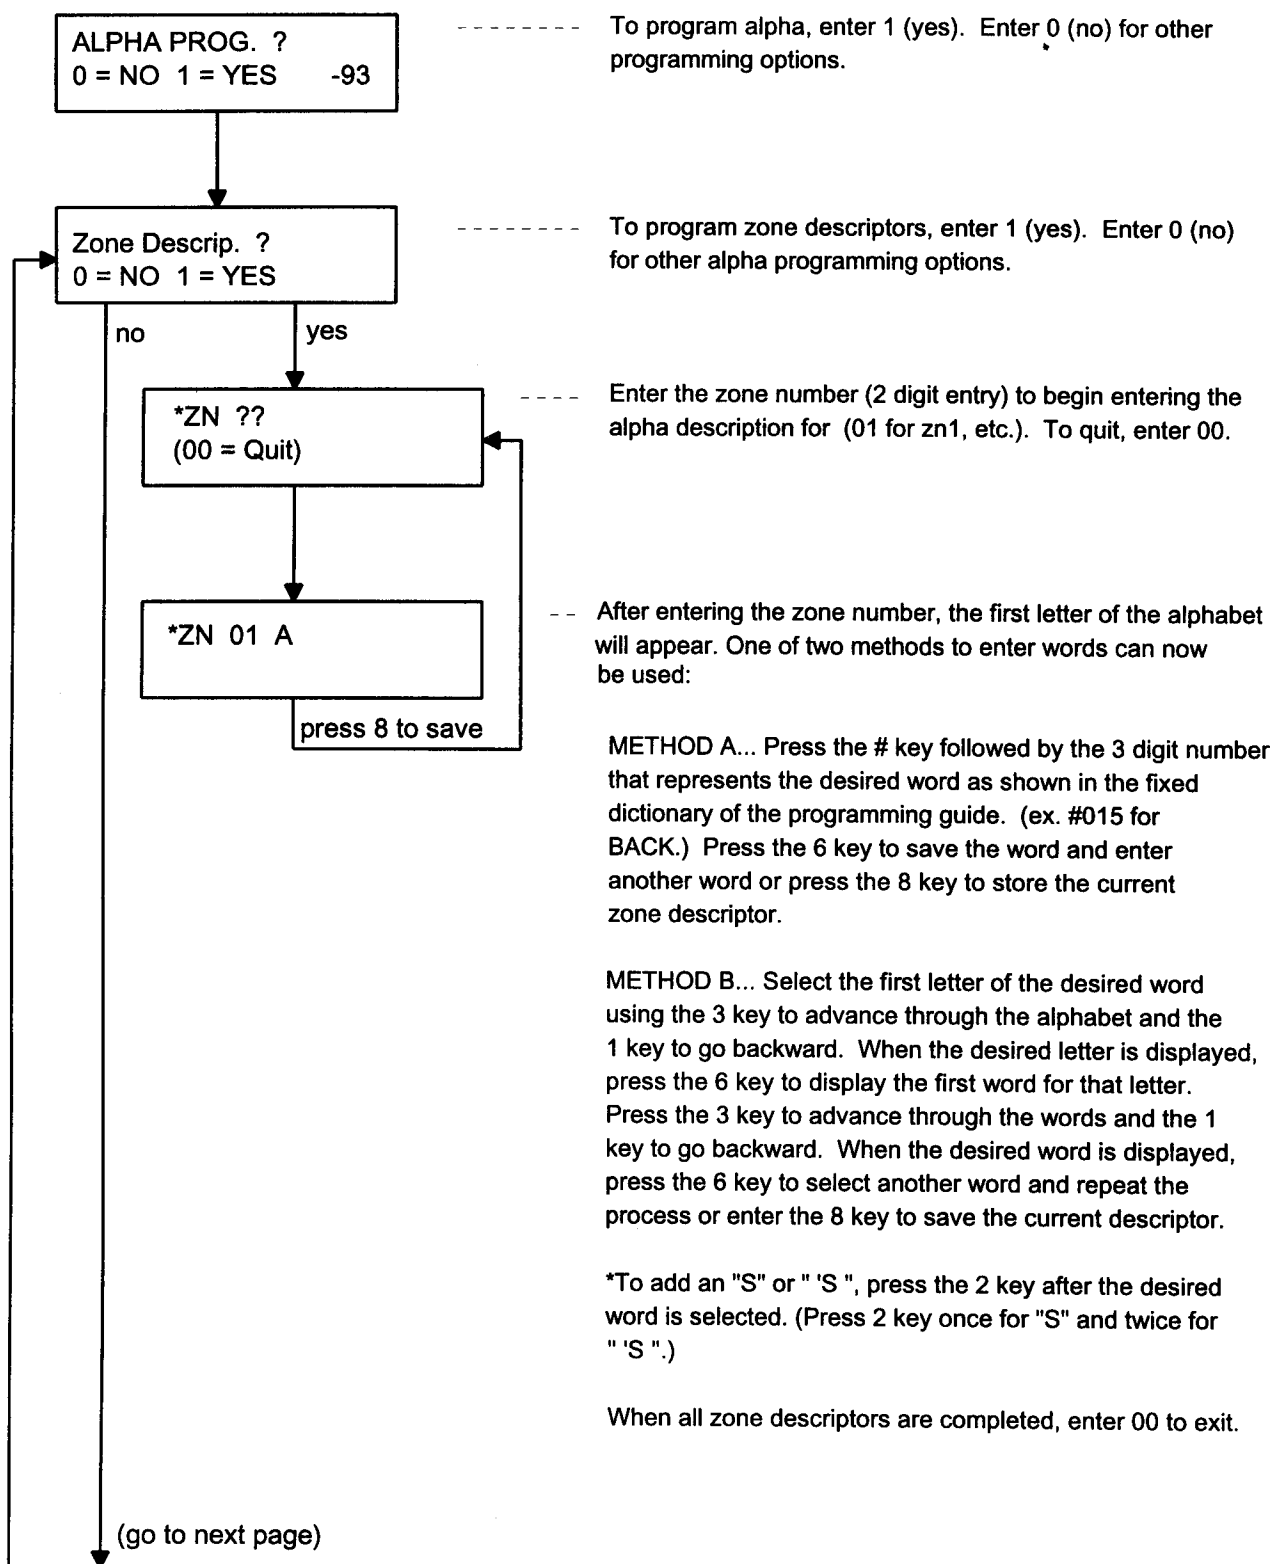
ALPHA PROG. ?
0 = NO 1 = YES -93

To program alpha, enter 1 (yes). Enter 0 (no) for other programming options.

Zone Descrip. ?
0 = NO 1 = YES

To program zone descriptors, enter 1 (yes). Enter 0 (no) for other alpha programming options.

no

yes

*ZN ??
(00 = Quit)

Enter the zone number (2 digit entry) to begin entering the alpha description for (01 for zn1, etc.). To quit, enter 00.

*ZN 01 A

press 8 to save

After entering the zone number, the first letter of the alphabet will appear. One of two methods to enter words can now be used:

METHOD A... Press the # key followed by the 3 digit number that represents the desired word as shown in the fixed dictionary of the programming guide. (ex. #015 for BACK.) Press the 6 key to save the word and enter another word or press the 8 key to store the current zone descriptor.

METHOD B... Select the first letter of the desired word using the 3 key to advance through the alphabet and the 1 key to go backward. When the desired letter is displayed, press the 6 key to display the first word for that letter. Press the 3 key to advance through the words and the 1 key to go backward. When the desired word is displayed, press the 6 key to select another word and repeat the process or enter the 8 key to save the current descriptor.

*To add an "S" or " 'S ", press the 2 key after the desired word is selected. (Press 2 key once for "S" and twice for " 'S ".)

When all zone descriptors are completed, enter 00 to exit.

(go to next page)